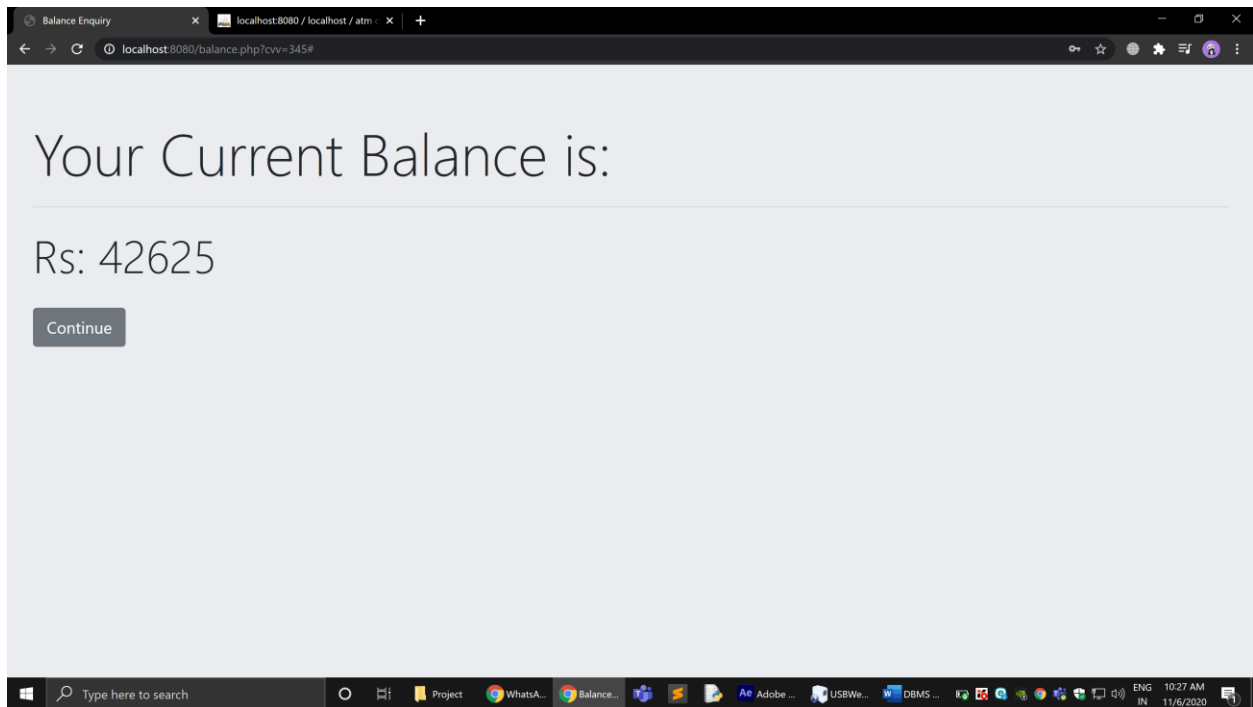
Balance Enquiry ×
localhost:8080 / localhost / atm ×
+

localhost:8080/balance.php?cvv=345#

Your Current Balance is:

Rs: 42625

Continue

Type here to search
Project
WhatsA...
Balance...
Adobe ...
USBWe...
DBMS ...
ENG
IN
10:27 AM
11/6/2020